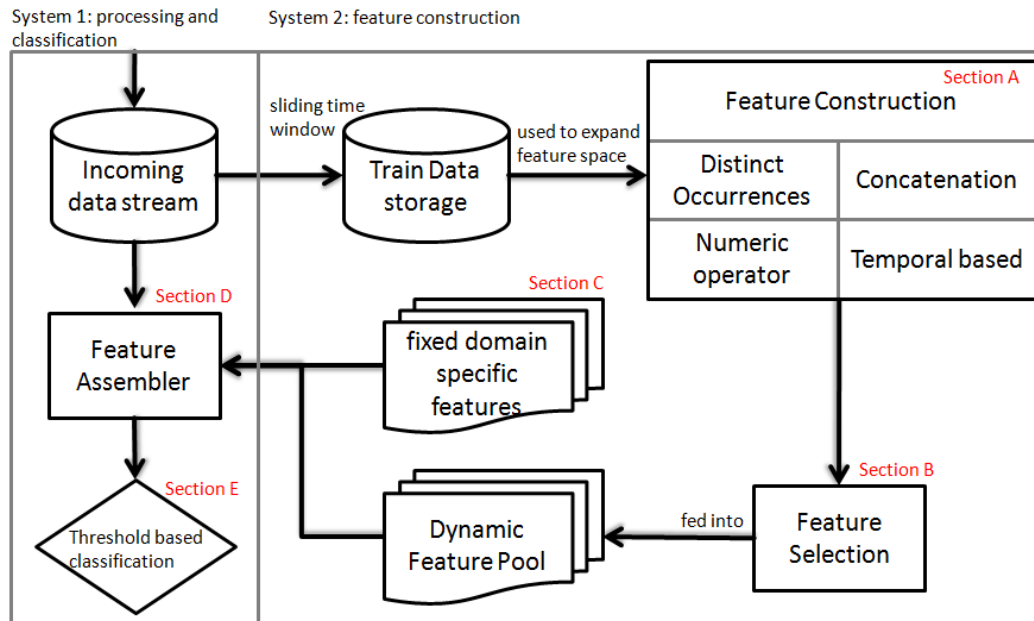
System 1: processing and classification

System 2: feature construction

Incoming data stream

sliding time window

Train Data storage

used to expand feature space

Section A

Feature Construction

| Distinct Occurrences | Concatenation |
|---|---|
| Numeric operator | Temporal based |

Section D

Feature Assembler

Section C

fixed domain specific features

Section E

Threshold based classification

Section B

Dynamic Feature Pool

fed into

Feature Selection